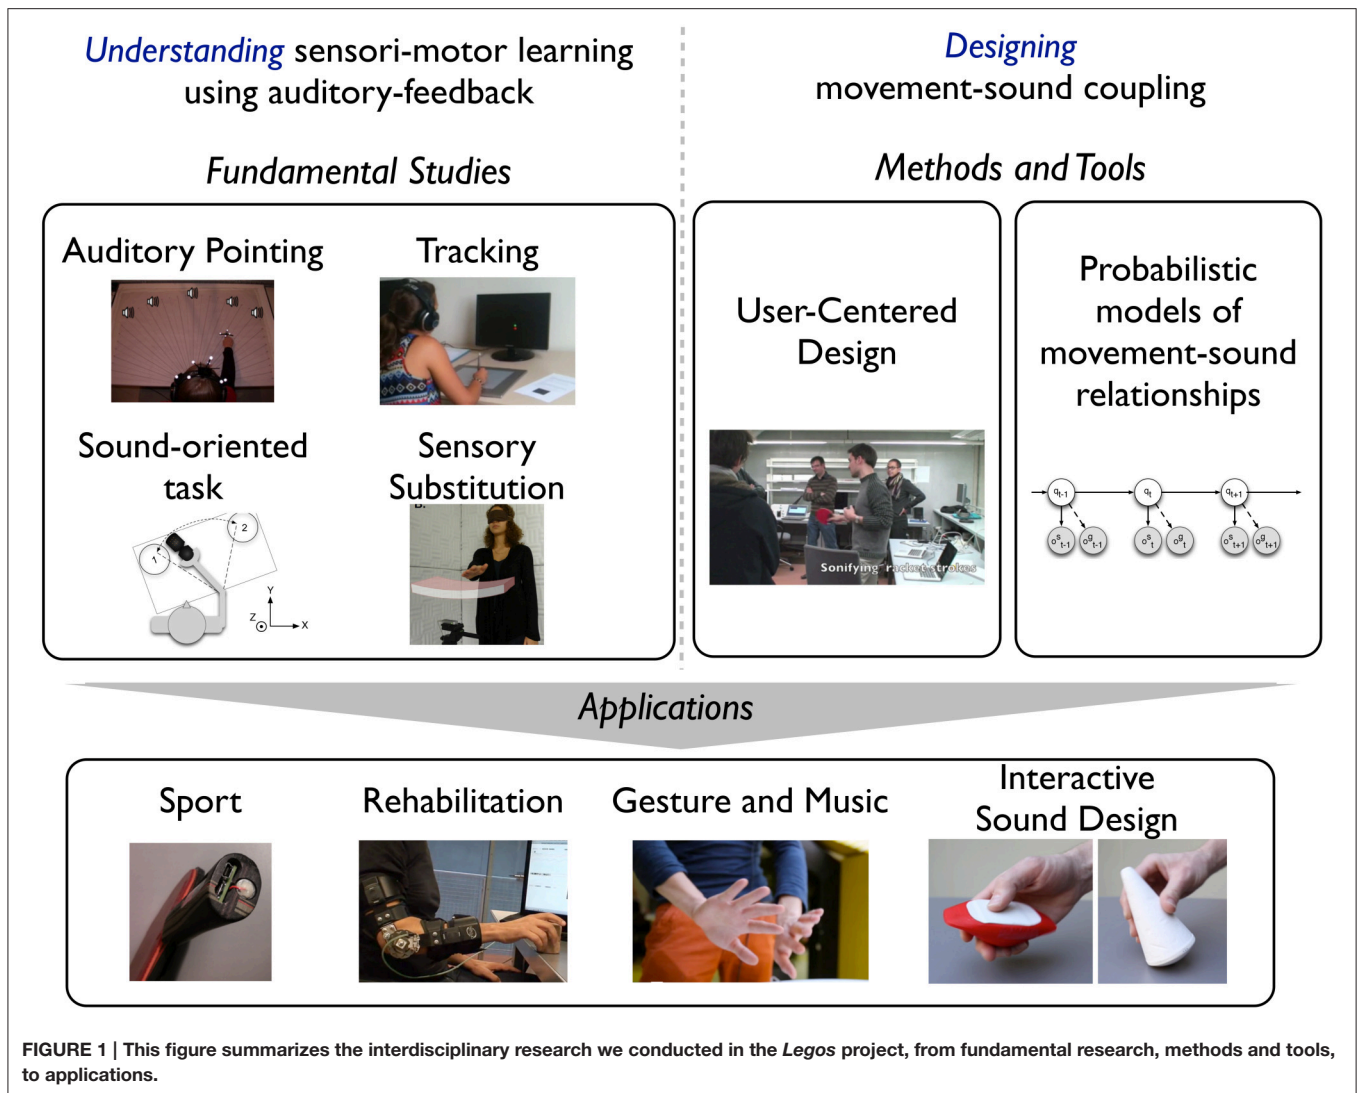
Understanding sensori-motor learning using auditory-feedback

Designing movement-sound coupling

Fundamental Studies

Methods and Tools

Auditory Pointing

Tracking

Sound-oriented task

Sensory Substitution

User-Centered Design

Sonifying racket strokes

Probabilistic models of movement-sound relationships

$q_{t-1}$ $q_t$ $q_{t+1}$ $o^s_{t-1}$ $o^g_{t-1}$ $o^s_t$ $o^g_t$ $o^s_{t+1}$ $o^g_{t+1}$

Applications

Sport

Rehabilitation

Gesture and Music

Interactive Sound Design

FIGURE 1 | This figure summarizes the interdisciplinary research we conducted in the Legos project, from fundamental research, methods and tools, to applications.